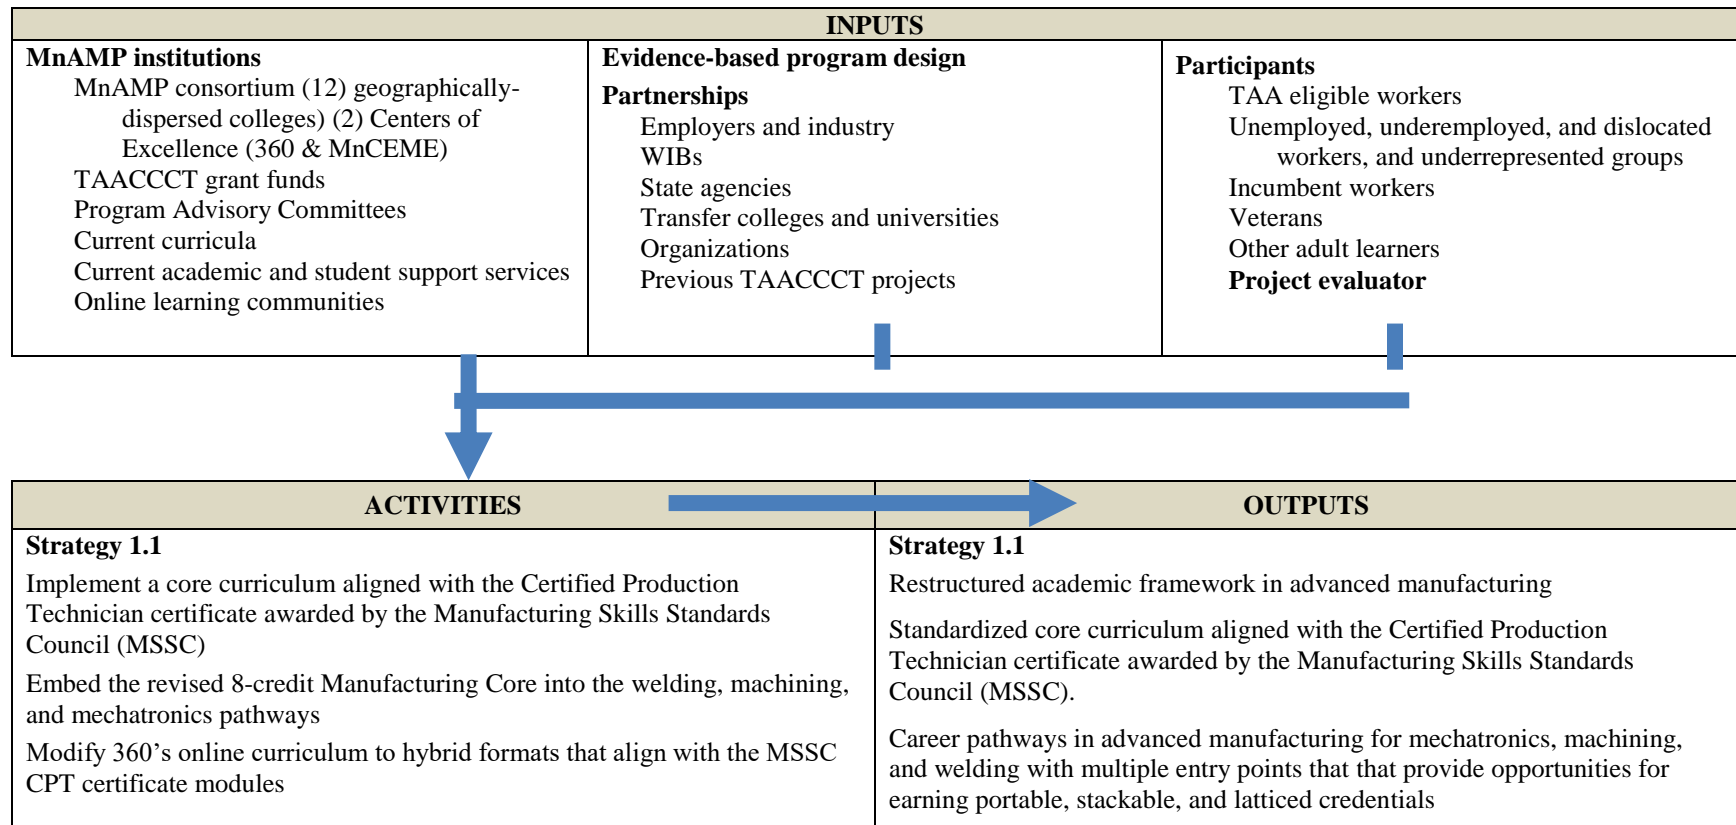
INPUTS

**MnAMP institutions**
MnAMP consortium (12) geographically-dispersed colleges) (2) Centers of Excellence (360 & MnCEME)
TAACCCT grant funds
Program Advisory Committees
Current curricula
Current academic and student support services
Online learning communities

**Evidence-based program design**

**Partnerships**
Employers and industry
WIBs
State agencies
Transfer colleges and universities
Organizations
Previous TAACCCT projects

**Participants**
TAA eligible workers
Unemployed, underemployed, and dislocated workers, and underrepresented groups
Incumbent workers
Veterans
Other adult learners
**Project evaluator**

| ACTIVITIES | OUTPUTS |
|---|---|
| **Strategy 1.1** | **Strategy 1.1** |
| Implement a core curriculum aligned with the Certified Production Technician certificate awarded by the Manufacturing Skills Standards Council (MSSC) | Restructured academic framework in advanced manufacturing |
| Embed the revised 8-credit Manufacturing Core into the welding, machining, and mechatronics pathways | Standardized core curriculum aligned with the Certified Production Technician certificate awarded by the Manufacturing Skills Standards Council (MSSC). |
| Modify 360's online curriculum to hybrid formats that align with the MSSC CPT certificate modules | Career pathways in advanced manufacturing for mechatronics, machining, and welding with multiple entry points that that provide opportunities for earning portable, stackable, and latticed credentials |